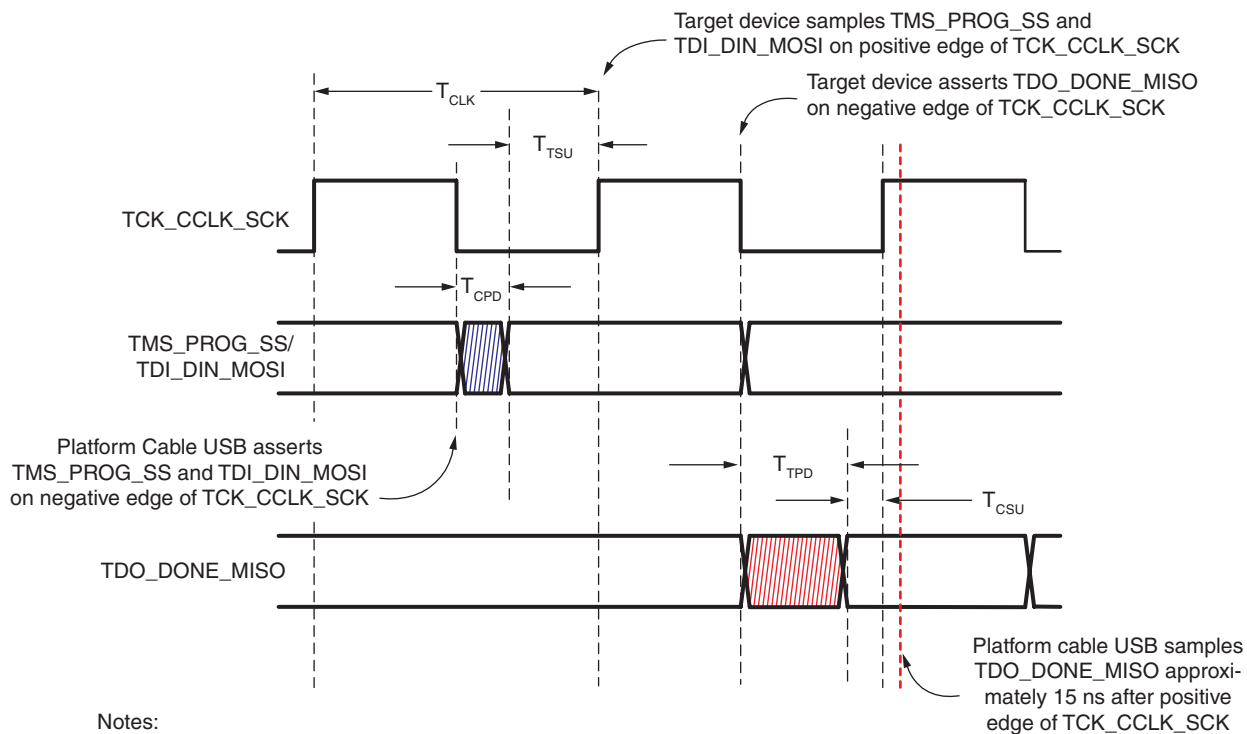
Target device samples TMS_PROG_SS and TDI_DIN_MOSI on positive edge of TCK_CCLK_SCK

$T_{CLK}$

Target device asserts TDO_DONE_MISO on negative edge of TCK_CCLK_SCK

$T_{TSU}$

TCK_CCLK_SCK

$T_{CPD}$

TMS_PROG_SS/
TDI_DIN_MOSI

Platform Cable USB asserts TMS_PROG_SS and TDI_DIN_MOSI on negative edge of TCK_CCLK_SCK

$T_{TPD}$

$T_{CSU}$

TDO_DONE_MISO

Platform cable USB samples TDO_DONE_MISO approximately 15 ns after positive edge of TCK_CCLK_SCK

Notes: